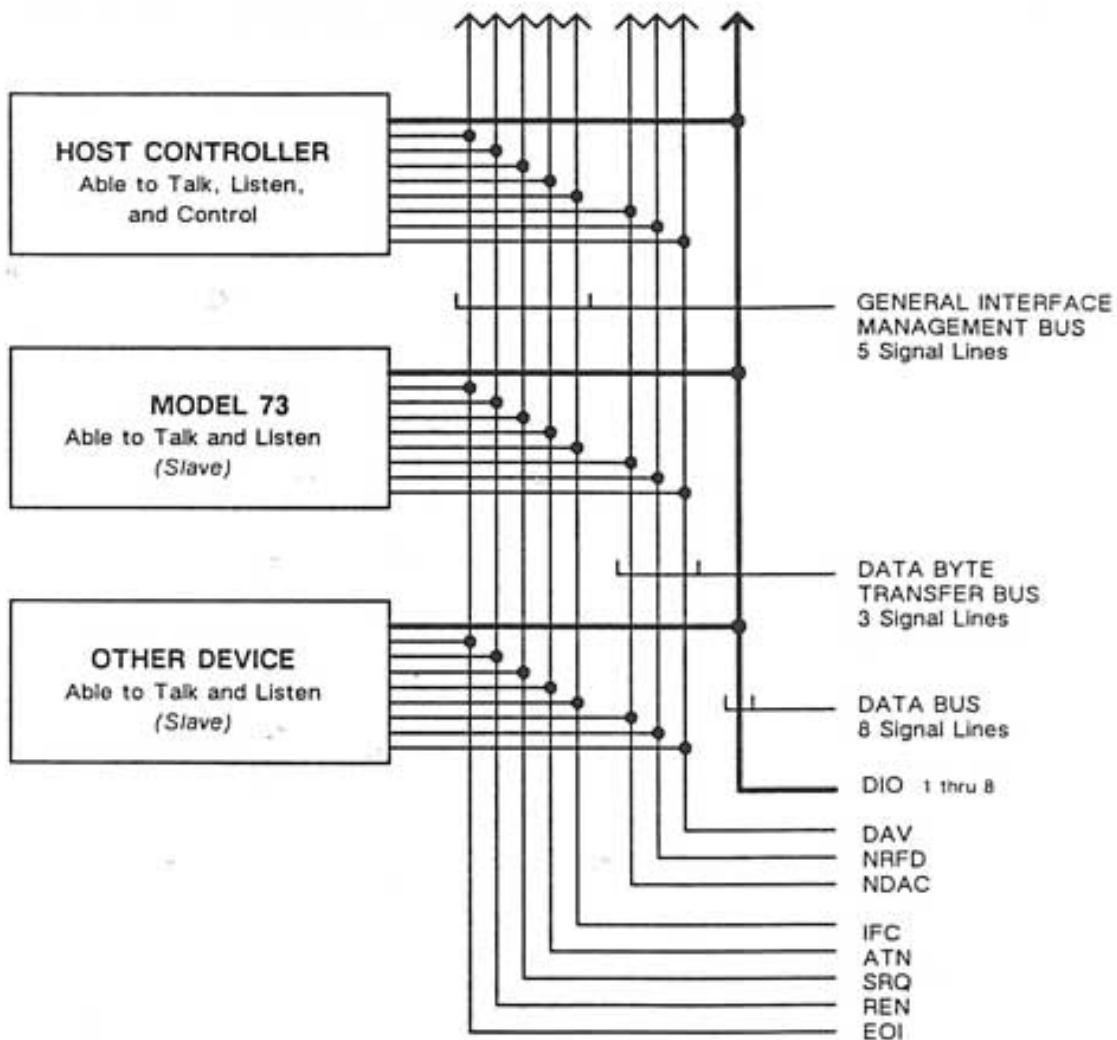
HOST CONTROLLER
Able to Talk, Listen, and Control

MODEL 73
Able to Talk and Listen
(Slave)

OTHER DEVICE
Able to Talk and Listen
(Slave)

GENERAL INTERFACE MANAGEMENT BUS
5 Signal Lines

DATA BYTE TRANSFER BUS
3 Signal Lines

DATA BUS
8 Signal Lines

DIO 1 thru 8

DAV
NRFD
NDAC

IFC
ATN
SRQ
REN
EOI